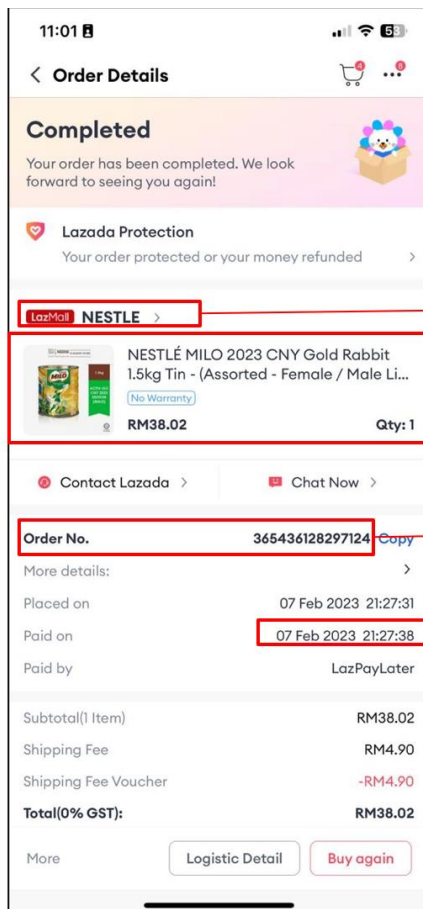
11:01

< Order Details

Completed

Your order has been completed. We look forward to seeing you again!

Lazada Protection

Your order protected or your money refunded >

LazMall NESTLE >

NESTLÉ MILO 2023 CNY Gold Rabbit 1.5kg Tin - (Assorted - Female / Male Li...

No Warranty

RM38.02

Qty: 1

Contact Lazada >

Chat Now >

Order No. 365436128297124 Copy

More details: >

Placed on 07 Feb 2023 21:27:31

Paid on 07 Feb 2023 21:27:38

Paid by LazPayLater

Subtotal(1 Item) RM38.02

Shipping Fee RM4.90

Shipping Fee Voucher -RM4.90

Total(0% GST): RM38.02

More

Logistic Detail

Buy again